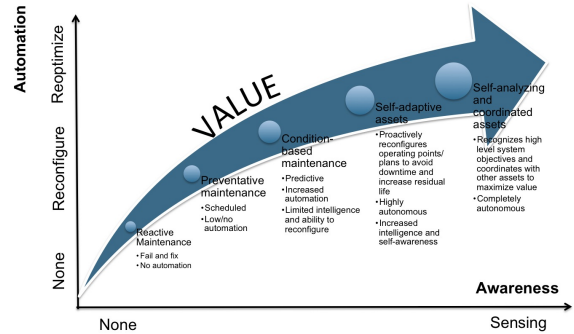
Automation

Reoptimize

Reconfigure

None

VALUE

Reactive Maintenance
•Fail and fix
•No automation

Preventative maintenance
•Scheduled
•Low/no automation

Condition-based maintenance
•Predictive
•Increased automation
•Limited intelligence and ability to reconfigure

Self-adaptive assets
•Proactively reconfigures operating points/ plans to avoid downtime and increase residual life
•Highly autonomous
•Increased intelligence and self-awareness

Self-analyzing and coordinated assets
•Recognizes high level system objectives and coordinates with other assets to maximize value
•Completely autonomous

Awareness

None

Sensing